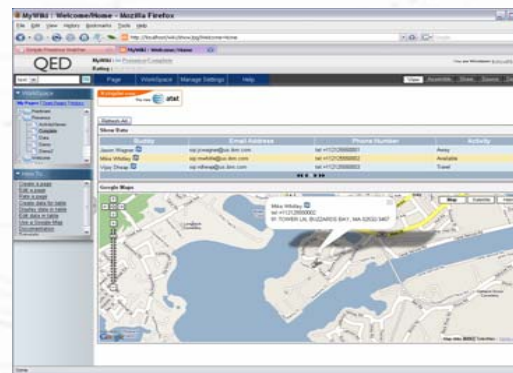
MyWiki : Welcome/Home - Mozilla Firefox

File Edit View History Bookmarks Tools Help

http://localhost/wiki/show.jsp?wiki=Home

Simple Presence Analyzer

MyWiki : Welcome/Home

QED

MyWiki

Rating

Page WorkSpace Manage Settings Help

View Assemble Share Source

WorkSpace

Presence

How To

Create a page

Edit a page

Rate a page

Create data for table

Display data in table

Edit data in table

Use a Google Map

Documentation

Tutorials

The new at&t

Show Data

Refresh All

| Name | Email Address | Phone Number | Activity |
|---|---|---|---|
| Jason Wagner | sip:jvwagner@us.ibm.com | tel:+11212888883 | Away |
| Mike Whitley | sip:mwhitle@us.ibm.com | tel:+11212888882 | Available |
| Vijay Dheap | sip:vdheap@us.ibm.com | tel:+11212888881 | Travel |

Google Maps

Map Satellite Hybrid

Mike Whitley
tel:+11212888882
W TOWER LN, BUZZARDS BAY, MA 02532-3467

Google

Done